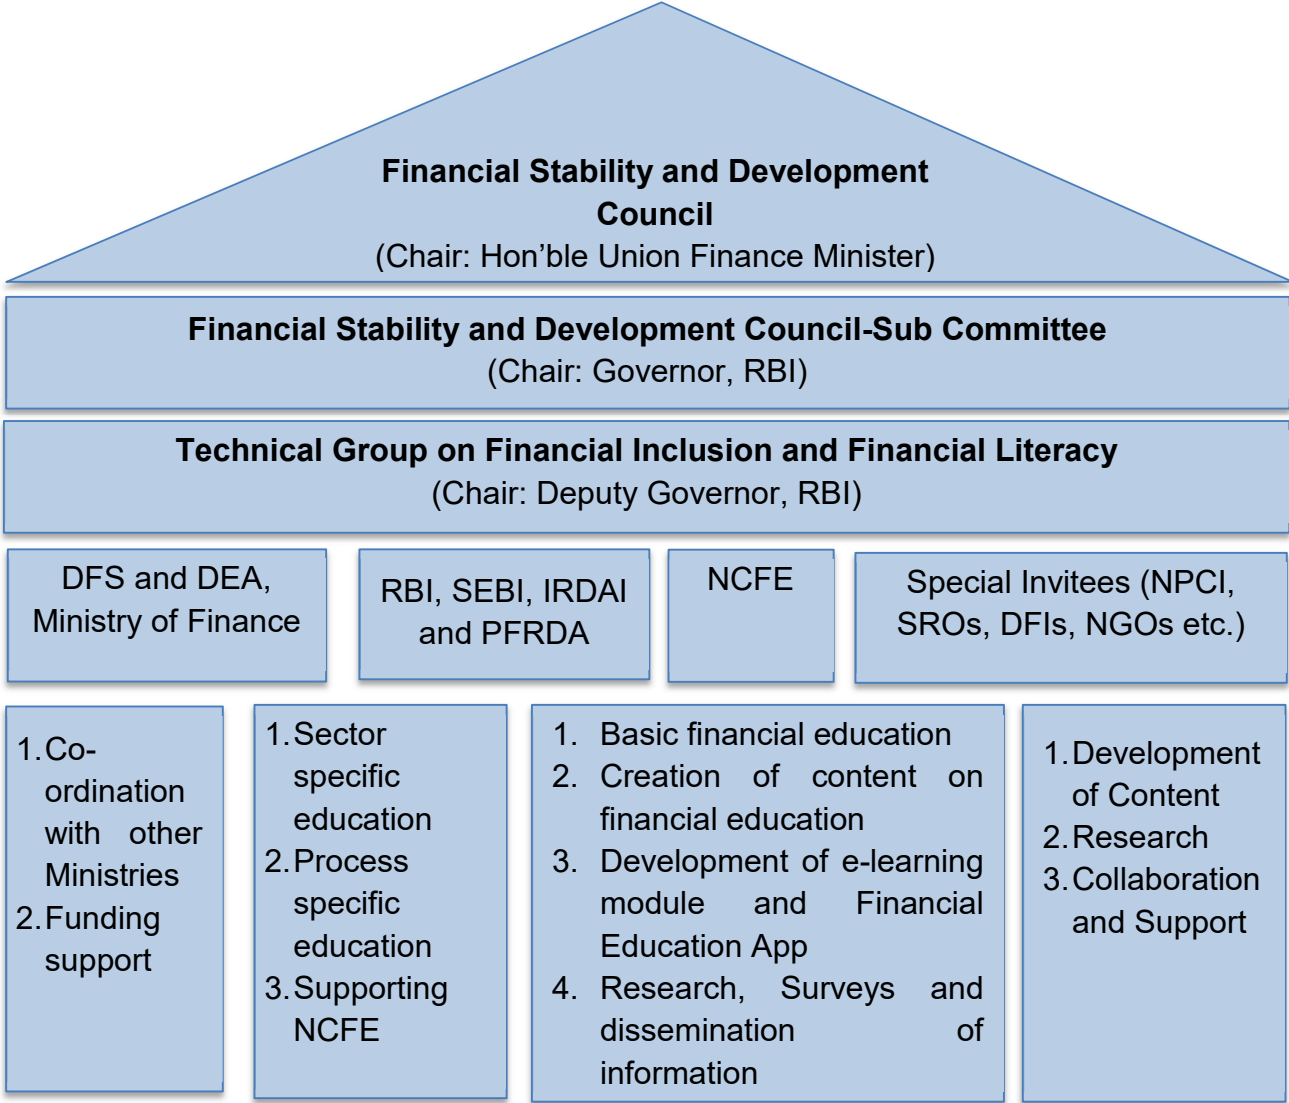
Financial Stability and Development Council
(Chair: Hon’ble Union Finance Minister)

Financial Stability and Development Council-Sub Committee
(Chair: Governor, RBI)

Technical Group on Financial Inclusion and Financial Literacy
(Chair: Deputy Governor, RBI)

DFS and DEA, Ministry of Finance

RBI, SEBI, IRDAI and PFRDA

NCFE

Special Invitees (NPCI, SROs, DFIs, NGOs etc.)

1. Co-ordination with other Ministries
2. Funding support

1. Sector specific education
2. Process specific education
3. Supporting NCFE

1. Basic financial education
2. Creation of content on financial education
3. Development of e-learning module and Financial Education App
4. Research, Surveys and dissemination of information

1. Development of Content
2. Research
3. Collaboration and Support